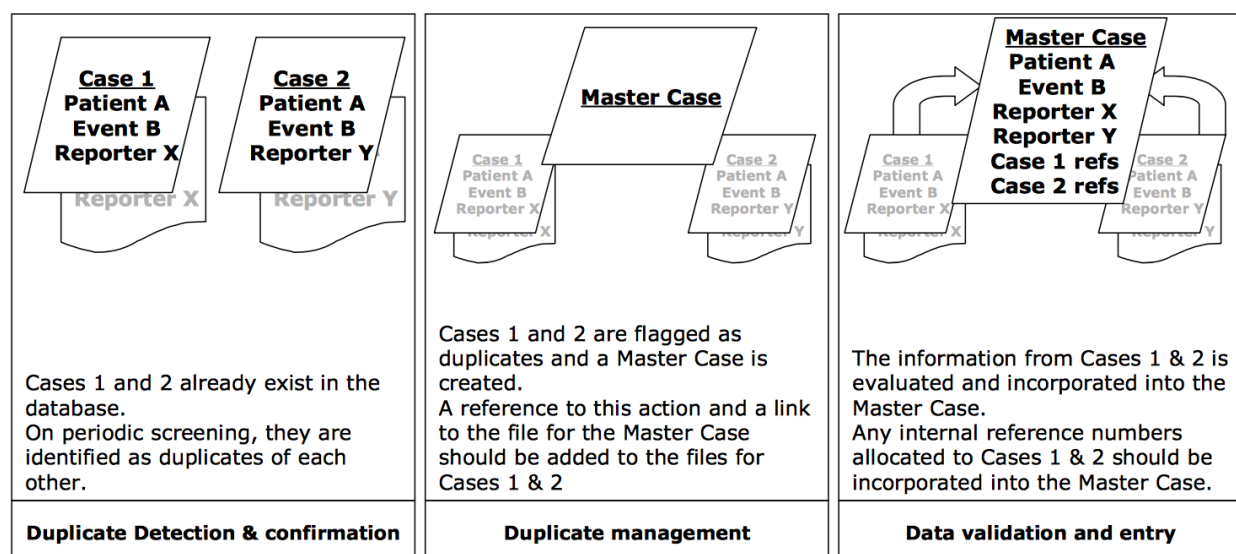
Case 1
Patient A
Event B
Reporter X

Reporter X

Case 2
Patient A
Event B
Reporter Y

Reporter Y

Cases 1 and 2 already exist in the database.
On periodic screening, they are identified as duplicates of each other.

Duplicate Detection & confirmation

Master Case

Case 1
Patient A
Event B
Reporter X

Reporter X

Case 2
Patient A
Event B
Reporter Y

Reporter Y

Cases 1 and 2 are flagged as duplicates and a Master Case is created.
A reference to this action and a link to the file for the Master Case should be added to the files for Cases 1 & 2

Duplicate management

Master Case
Patient A
Event B
Reporter X
Reporter Y
Case 1 refs
Case 2 refs

Case 1
Patient A
Event B
Reporter X

Reporter X

Case 2
Patient A
Event B
Reporter Y

Reporter Y

The information from Cases 1 & 2 is evaluated and incorporated into the Master Case.
Any internal reference numbers allocated to Cases 1 & 2 should be incorporated into the Master Case.

Data validation and entry